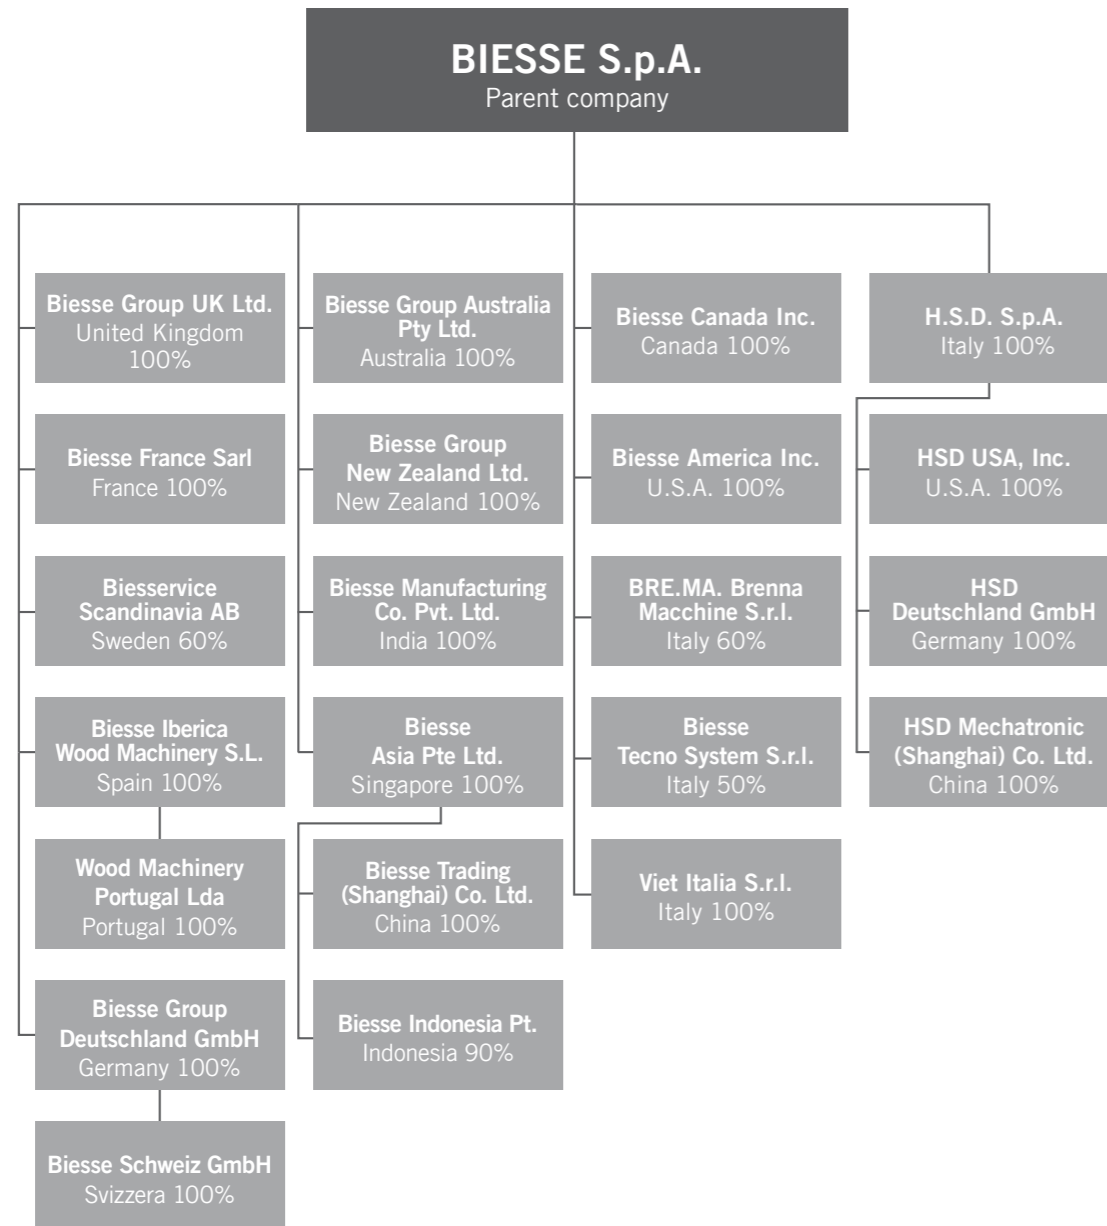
BIESSE S.p.A.
Parent company

Biesse Group UK Ltd.
United Kingdom 100%

Biesse France Sarl
France 100%

Biesservice Scandinavia AB
Sweden 60%

Biesse Iberica Wood Machinery S.L.
Spain 100%

Wood Machinery Portugal Lda
Portugal 100%

Biesse Group Deutschland GmbH
Germany 100%

Biesse Schweiz GmbH
Svizzera 100%

Biesse Group Australia Pty Ltd.
Australia 100%

Biesse Group New Zealand Ltd.
New Zealand 100%

Biesse Manufacturing Co. Pvt. Ltd.
India 100%

Biesse Asia Pte Ltd.
Singapore 100%

Biesse Trading (Shanghai) Co. Ltd.
China 100%

Biesse Indonesia Pt.
Indonesia 90%

Biesse Canada Inc.
Canada 100%

Biesse America Inc.
U.S.A. 100%

BRE.MA. Brenna Macchine S.r.l.
Italy 60%

Biesse Tecno System S.r.l.
Italy 50%

Viet Italia S.r.l.
Italy 100%

H.S.D. S.p.A.
Italy 100%

HSD USA, Inc.
U.S.A. 100%

HSD Deutschland GmbH
Germany 100%

HSD Mechatronic (Shanghai) Co. Ltd.
China 100%